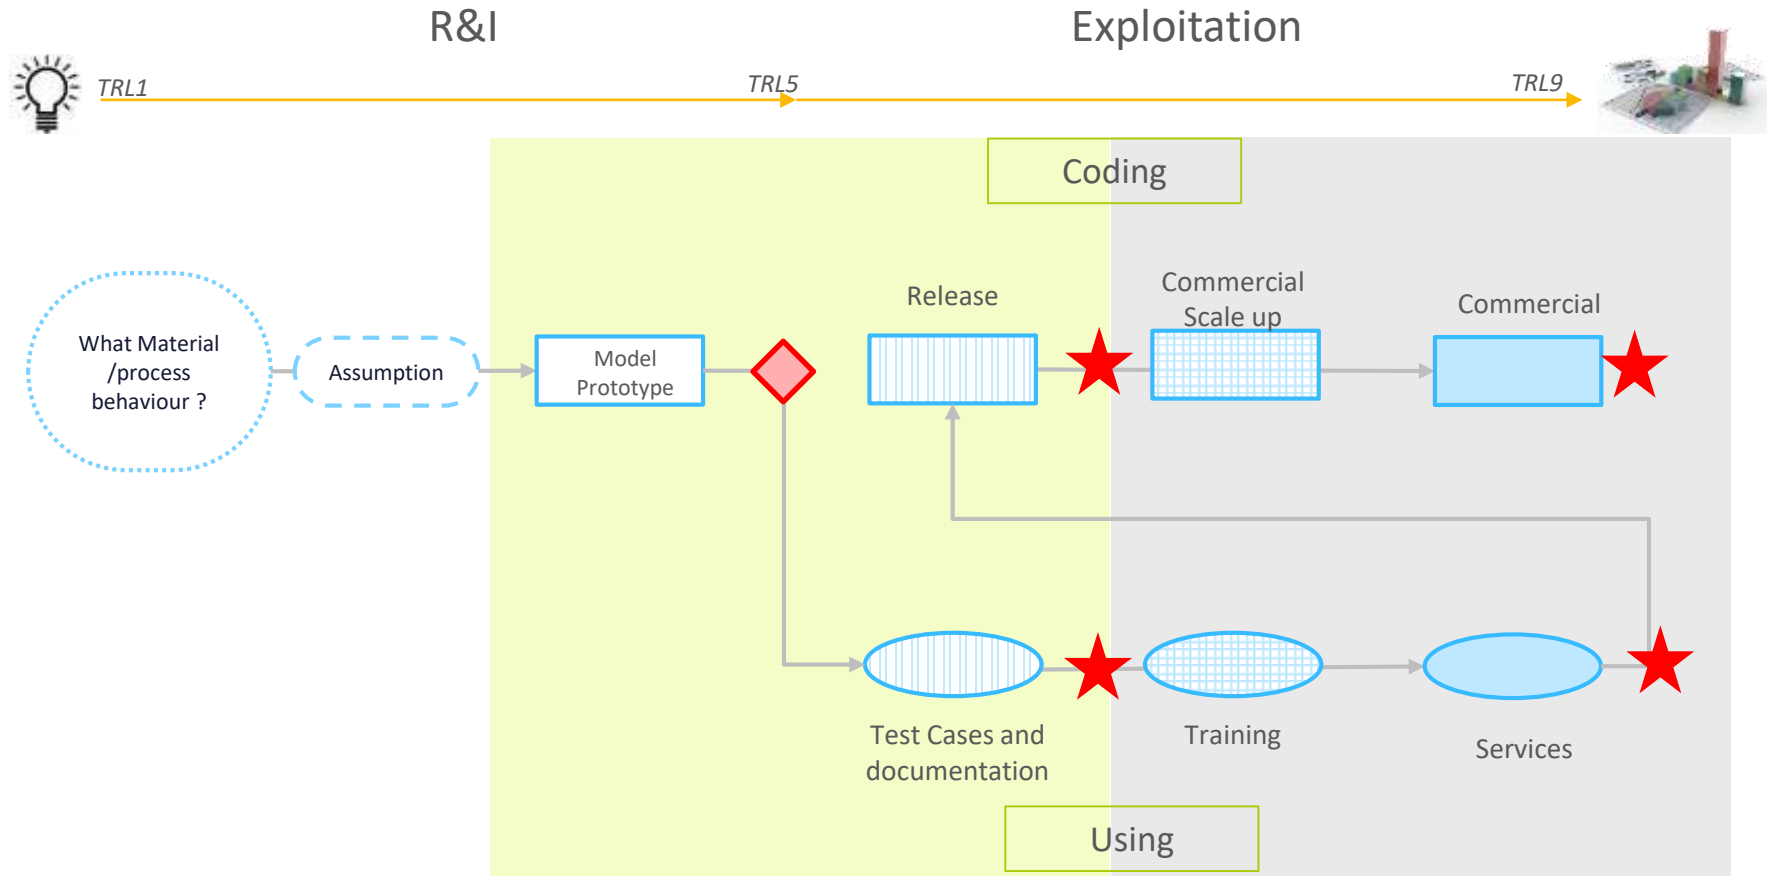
R&I

Exploitation

TRL1

TRL5

TRL9

Coding

What Material /process behaviour ?

Assumption

Model Prototype

Release

Commercial Scale up

Commercial

Test Cases and documentation

Training

Services

Using